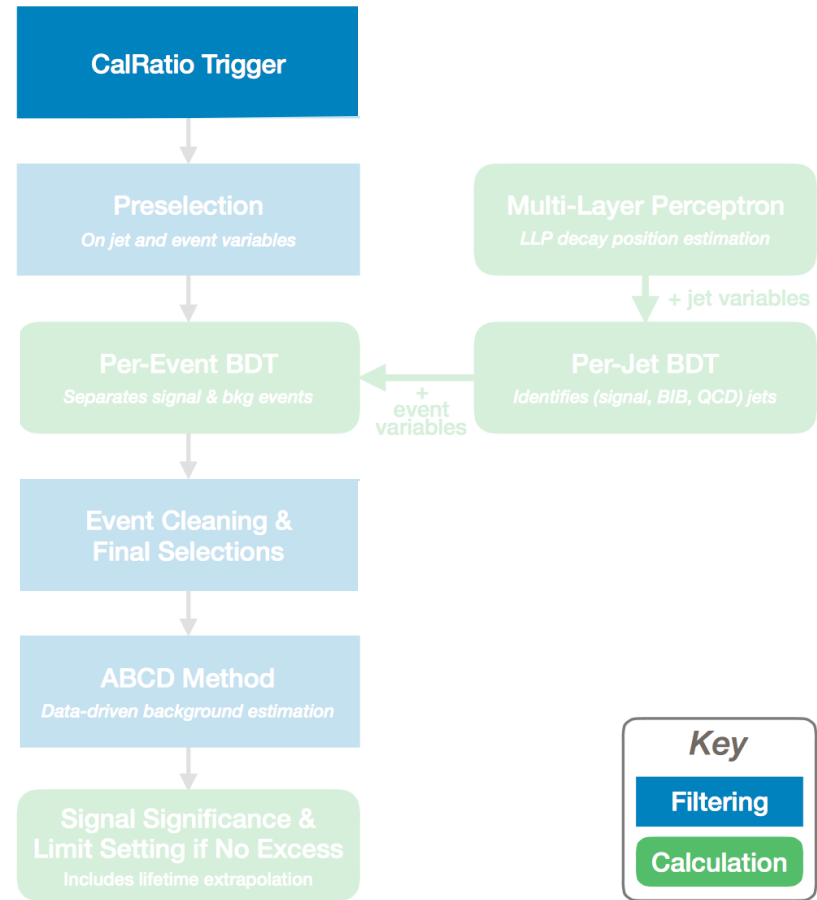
CalRatio Trigger

Preselection
On jet and event variables

Multi-Layer Perceptron
LLP decay position estimation

+ jet variables

Per-Event BDT
Separates signal & bkg events

+ event variables

Per-Jet BDT
Identifies (signal, BIB, QCD) jets

Event Cleaning & Final Selections

ABCD Method
Data-driven background estimation

Signal Significance & Limit Setting if No Excess
Includes lifetime extrapolation

Key
Filtering
Calculation